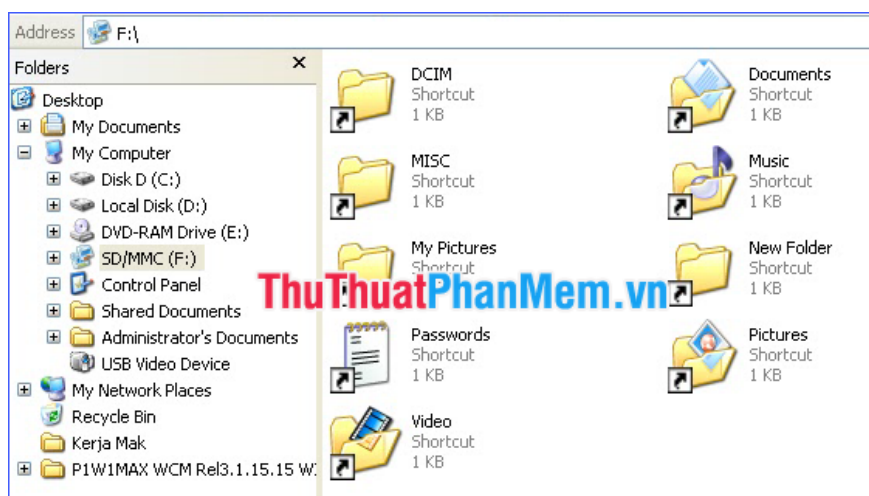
Address F:\

Folders

Desktop
My Documents
My Computer
Disk D (C:)
Local Disk (D:)
DVD-RAM Drive (E:)
SD/MMC (F:)
Control Panel
Shared Documents
Administrator's Documents
USB Video Device
My Network Places
Recycle Bin
Kerja Mak
P1W1MAX WCM Rel3.1.15.15 W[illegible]

DCIM
Shortcut
1 KB

Documents
Shortcut
1 KB

MISC
Shortcut
1 KB

Music
Shortcut
1 KB

My Pictures
Shortcut
1 KB

New Folder
Shortcut
1 KB

Passwords
Shortcut
1 KB

Pictures
Shortcut
1 KB

Video
Shortcut
1 KB

ThuThuatPhanMem.vn